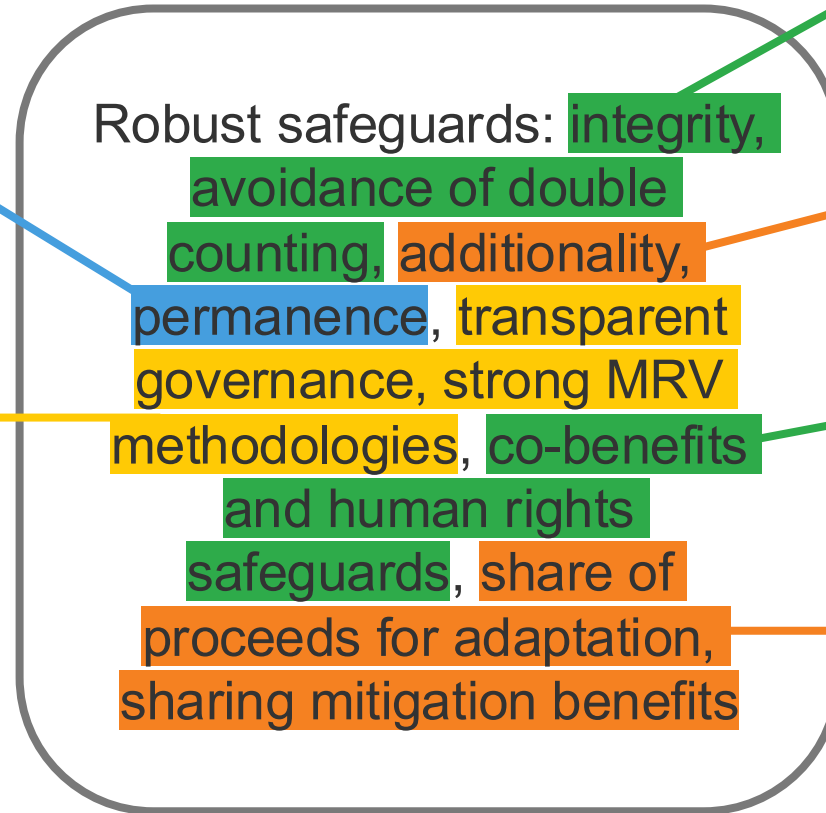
Robust safeguards: integrity, avoidance of double counting, additionality, permanence, transparent governance, strong MRV methodologies, co-benefits and human rights safeguards, share of proceeds for adaptation, sharing mitigation benefits